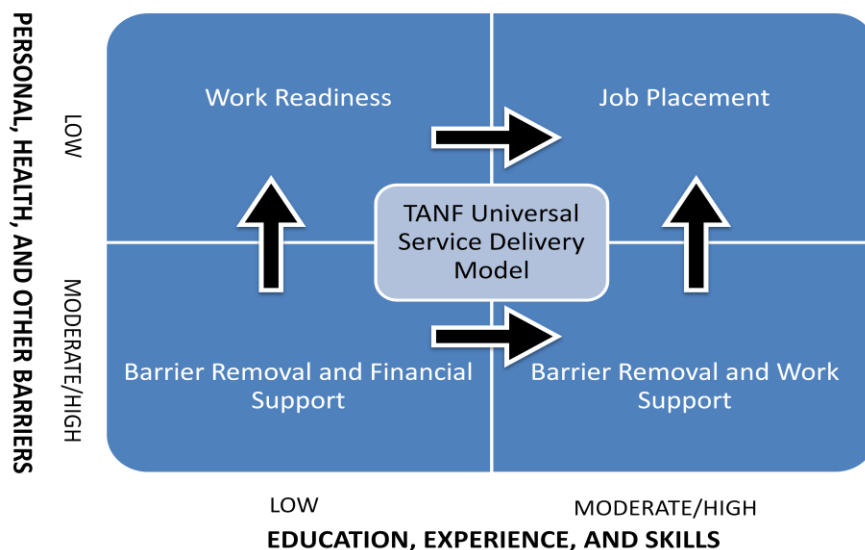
PERSONAL, HEALTH, AND OTHER BARRIERS

LOW

MODERATE/HIGH

Work Readiness

Job Placement

TANF Universal Service Delivery Model

Barrier Removal and Financial Support

Barrier Removal and Work Support

LOW

MODERATE/HIGH

EDUCATION, EXPERIENCE, AND SKILLS